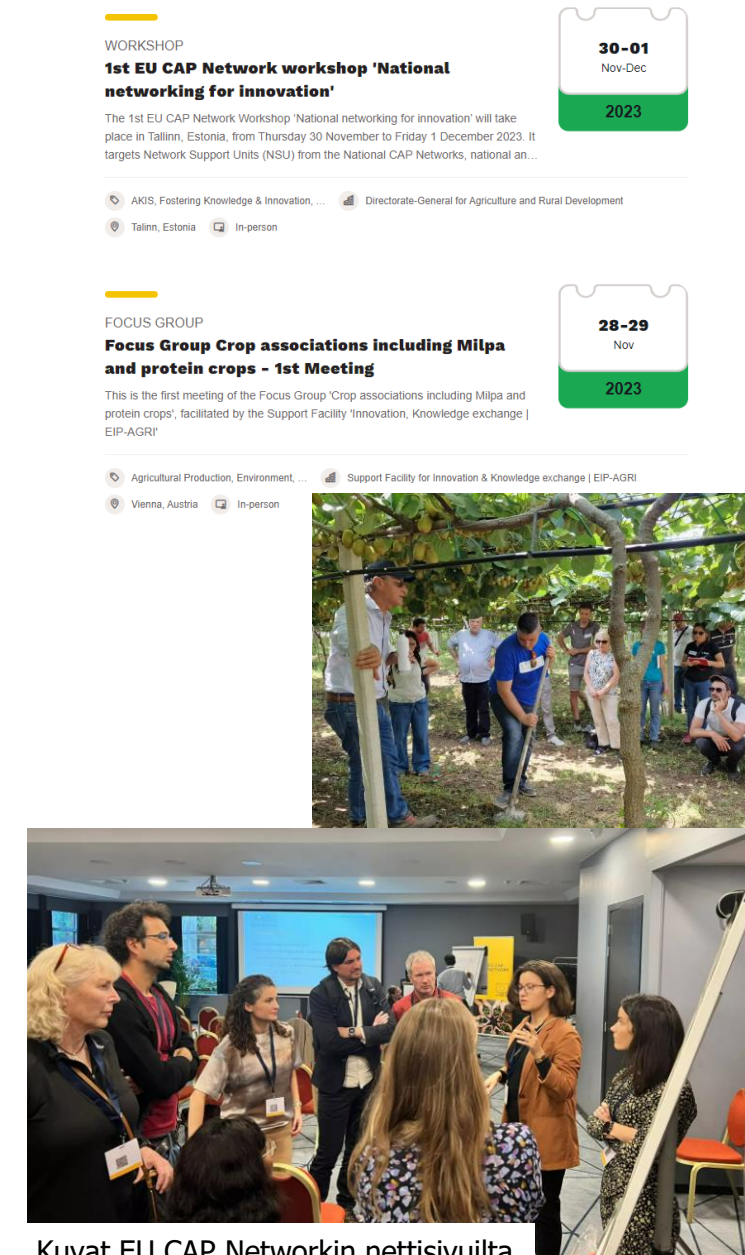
WORKSHOP

1st EU CAP Network workshop 'National networking for innovation'

The 1st EU CAP Network Workshop 'National networking for innovation' will take place in Tallinn, Estonia, from Thursday 30 November to Friday 1 December 2023. It targets Network Support Units (NSU) from the National CAP Networks, national an...

30-01
Nov-Dec
2023

AKIS, Fostering Knowledge & Innovation, ...
Directorate-General for Agriculture and Rural Development
Talinn, Estonia
In-person

FOCUS GROUP

Focus Group Crop associations including Milpa and protein crops - 1st Meeting

This is the first meeting of the Focus Group 'Crop associations including Milpa and protein crops', facilitated by the Support Facility 'Innovation, Knowledge exchange | EIP-AGRI'

28-29
Nov
2023

Agricultural Production, Environment, ...
Support Facility for Innovation & Knowledge exchange | EIP-AGRI
Vienna, Austria
In-person

Kuvat EU CAP Networkin nettisivuilta